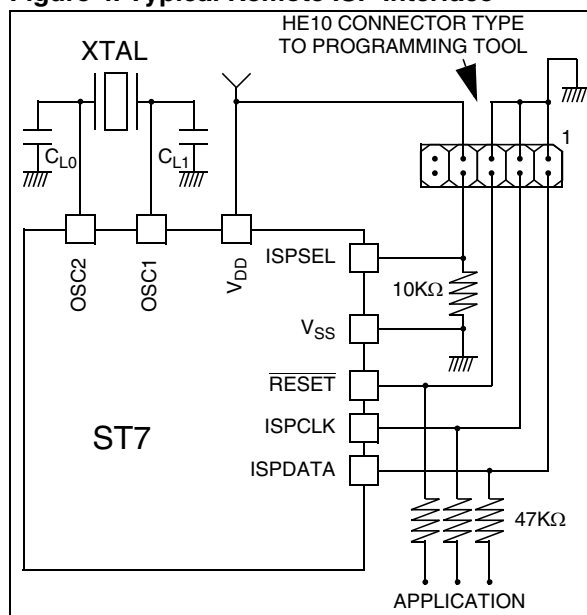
Figure 4. Typical Remote ISP Interface

HE10 CONNECTOR TYPE
TO PROGRAMMING TOOL

XTAL

$C_{L0}$

$C_{L1}$

1

OSC2

OSC1

$V_{DD}$

ISPSEL

10K$\Omega$

$V_{SS}$

$\overline{RESET}$

ST7

ISPCLK

ISPDATA

47K$\Omega$

APPLICATION